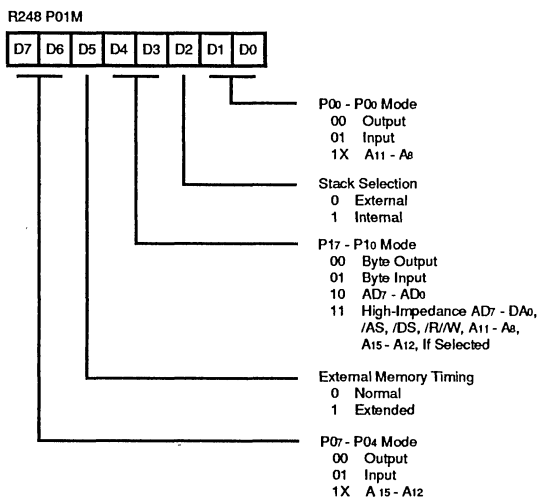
R248 P01M

| D7 | D6 | D5 | D4 | D3 | D2 | D1 | D0 |
|---|---|---|---|---|---|---|---|

P0₃ - P0₀ Mode
00 Output
01 Input
1X A₁₁ - A₈

Stack Selection
0 External
1 Internal

P1₇ - P1₀ Mode
00 Byte Output
01 Byte Input
10 AD₇ - AD₀
11 High-Impedance AD₇ - DA₀, /AS, /DS, /R//W, A₁₁ - A₈, A₁₅ - A₁₂, If Selected

External Memory Timing
0 Normal
1 Extended

P0₇ - P0₄ Mode
00 Output
01 Input
1X A₁₅ - A₁₂